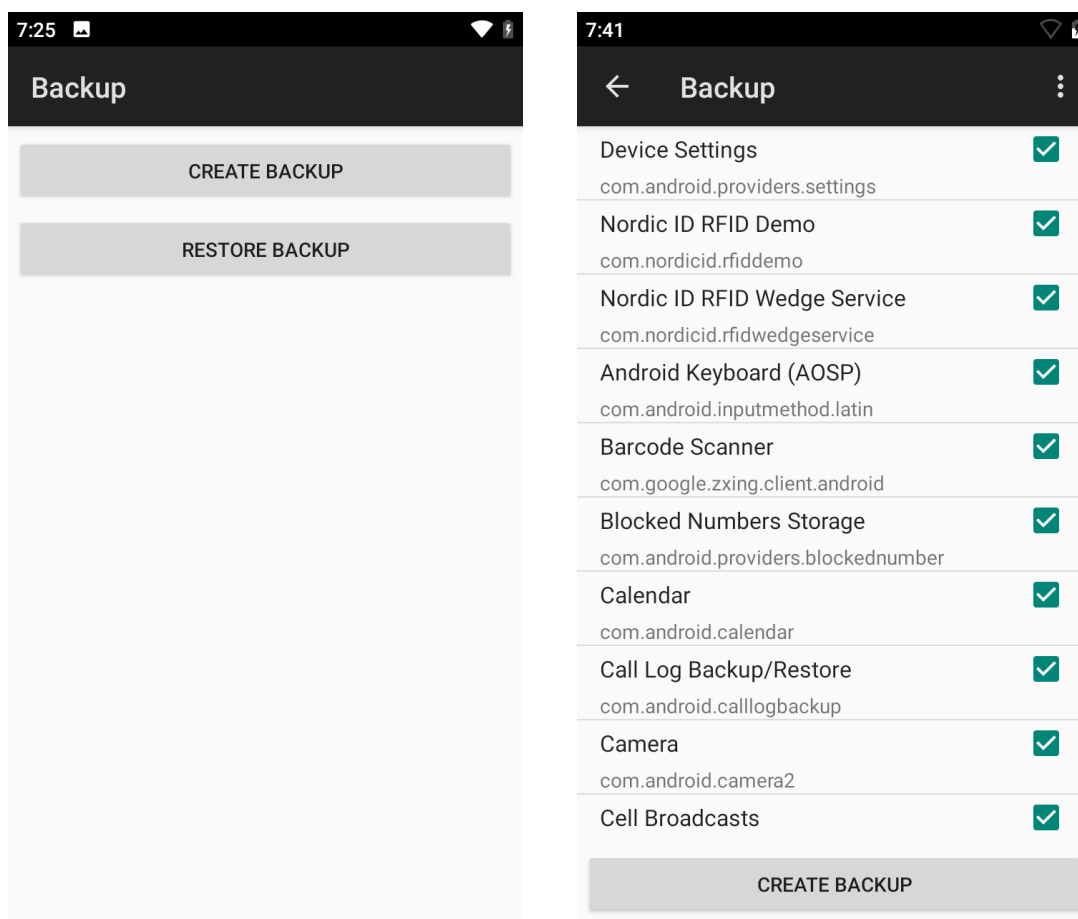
7:25

Backup

CREATE BACKUP

RESTORE BACKUP

7:41

Backup

Device Settings
com.android.providers.settings

Nordic ID RFID Demo
com.nordicid.rfiddemo

Nordic ID RFID Wedge Service
com.nordicid.rfidwedgeservice

Android Keyboard (AOSP)
com.android.inputmethod.latin

Barcode Scanner
com.google.zxing.client.android

Blocked Numbers Storage
com.android.providers.blockednumber

Calendar
com.android.calendar

Call Log Backup/Restore
com.android.calllogbackup

Camera
com.android.camera2

Cell Broadcasts

CREATE BACKUP